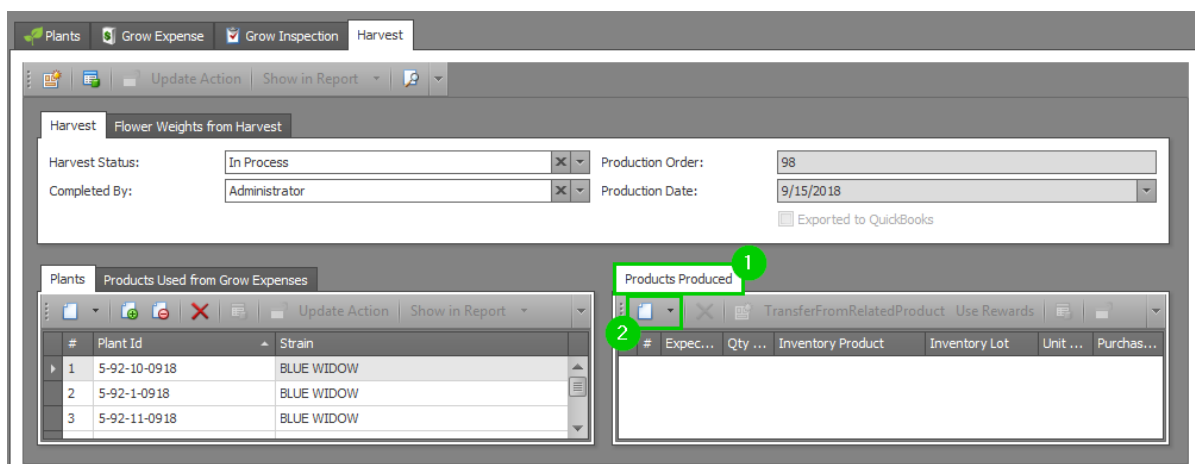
Plants | Grow Expense | Grow Inspection | Harvest

Update Action | Show in Report

Harvest | Flower Weights from Harvest

Harvest Status: In Process
Completed By: Administrator
Production Order: 98
Production Date: 9/15/2018
Exported to QuickBooks

Plants | Products Used from Grow Expenses

Update Action | Show in Report

| # | Plant Id | Strain |
|---|---|---|
| 1 | 5-92-10-0918 | BLUE WIDOW |
| 2 | 5-92-1-0918 | BLUE WIDOW |
| 3 | 5-92-11-0918 | BLUE WIDOW |

1
Products Produced

2
TransferFromRelatedProduct | Use Rewards

| # | Expec... | Qty ... | Inventory Product | Inventory Lot | Unit ... | Purchas... |
|---|---|---|---|---|---|---|